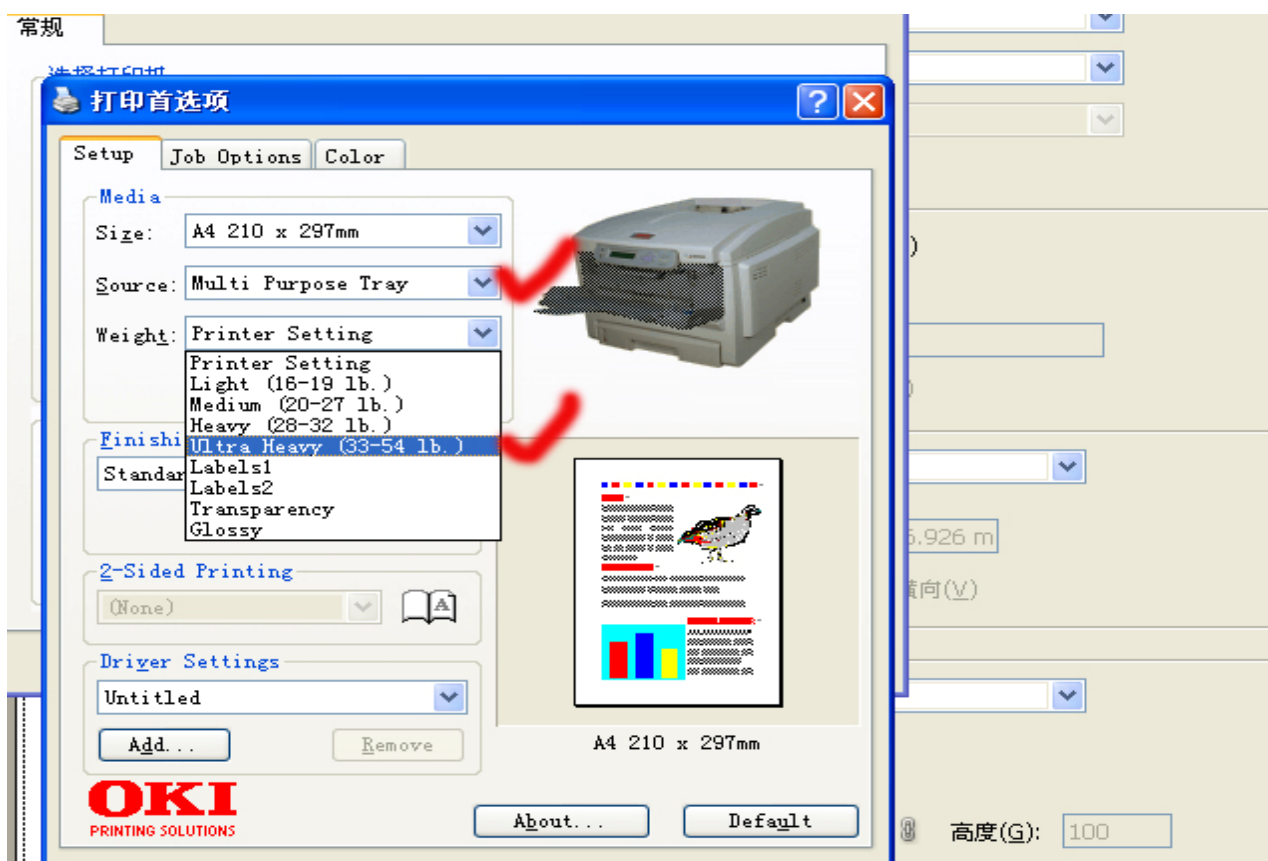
常规

选择打印机

打印首选项

Setup | Job Options | Color

Media

Size: A4 210 x 297mm

Source: Multi Purpose Tray

Weight: Printer Setting

Printer Setting
Light (16-19 lb.)
Medium (20-27 lb.)
Heavy (28-32 lb.)
Ultra Heavy (33-54 lb.)
Labels1
Labels2
Transparency
Glossy

Finishi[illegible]

Standa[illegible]

2-Sided Printing

(None)

Driver Settings

Untitled

Add...

Remove

A4 210 x 297mm

OKI
PRINTING SOLUTIONS

About...

Default

)

5.926 m

横向(V)

高度(G): 100